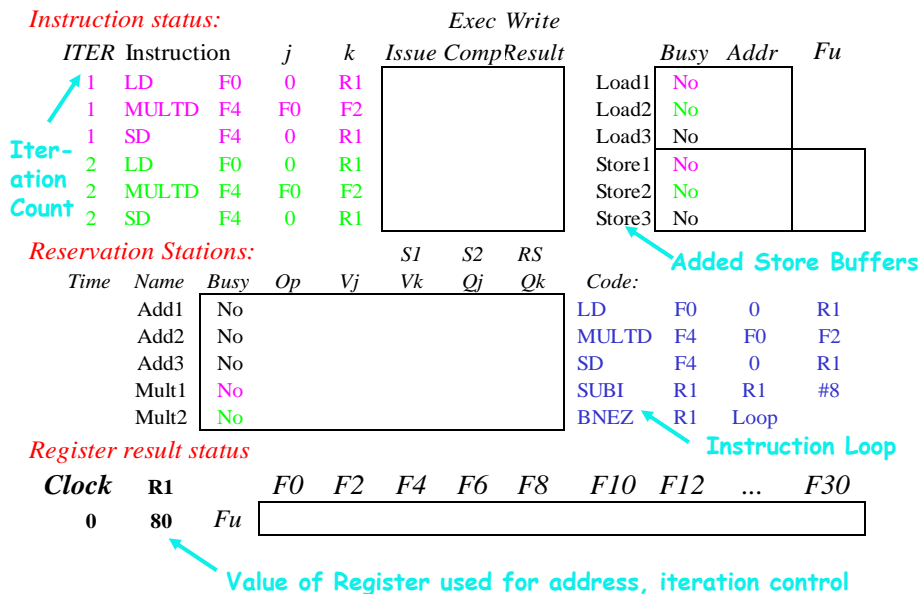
Instruction status:

| ITER | Instruction | j | k | Issue | Exec Comp | Write Result |
|---|---|---|---|---|---|---|
| 1 | LD F0 | 0 | R1 | | | |
| 1 | MULTD F4 | F0 | F2 | | | |
| 1 | SD F4 | 0 | R1 | | | |
| 2 | LD F0 | 0 | R1 | | | |
| 2 | MULTD F4 | F0 | F2 | | | |
| 2 | SD F4 | 0 | R1 | | | |

Iteration Count

| | Busy | Addr | Fu |
|---|---|---|---|
| Load1 | No | | |
| Load2 | No | | |
| Load3 | No | | |
| Store1 | No | | |
| Store2 | No | | |
| Store3 | No | | |

Added Store Buffers

Reservation Stations:

| Time | Name | Busy | Op | Vj | S1 Vk | S2 Qj | RS Qk |
|---|---|---|---|---|---|---|---|
| | Add1 | No | | | | | |
| | Add2 | No | | | | | |
| | Add3 | No | | | | | |
| | Mult1 | No | | | | | |
| | Mult2 | No | | | | | |

Code:
LD F0 0 R1
MULTD F4 F0 F2
SD F4 0 R1
SUBI R1 R1 #8
BNEZ R1 Loop

Instruction Loop

Register result status

| Clock | R1 | | F0 | F2 | F4 | F6 | F8 | F10 | F12 | ... | F30 |
|---|---|---|---|---|---|---|---|---|---|---|---|
| 0 | 80 | Fu | | | | | | | | | |

Value of Register used for address, iteration control